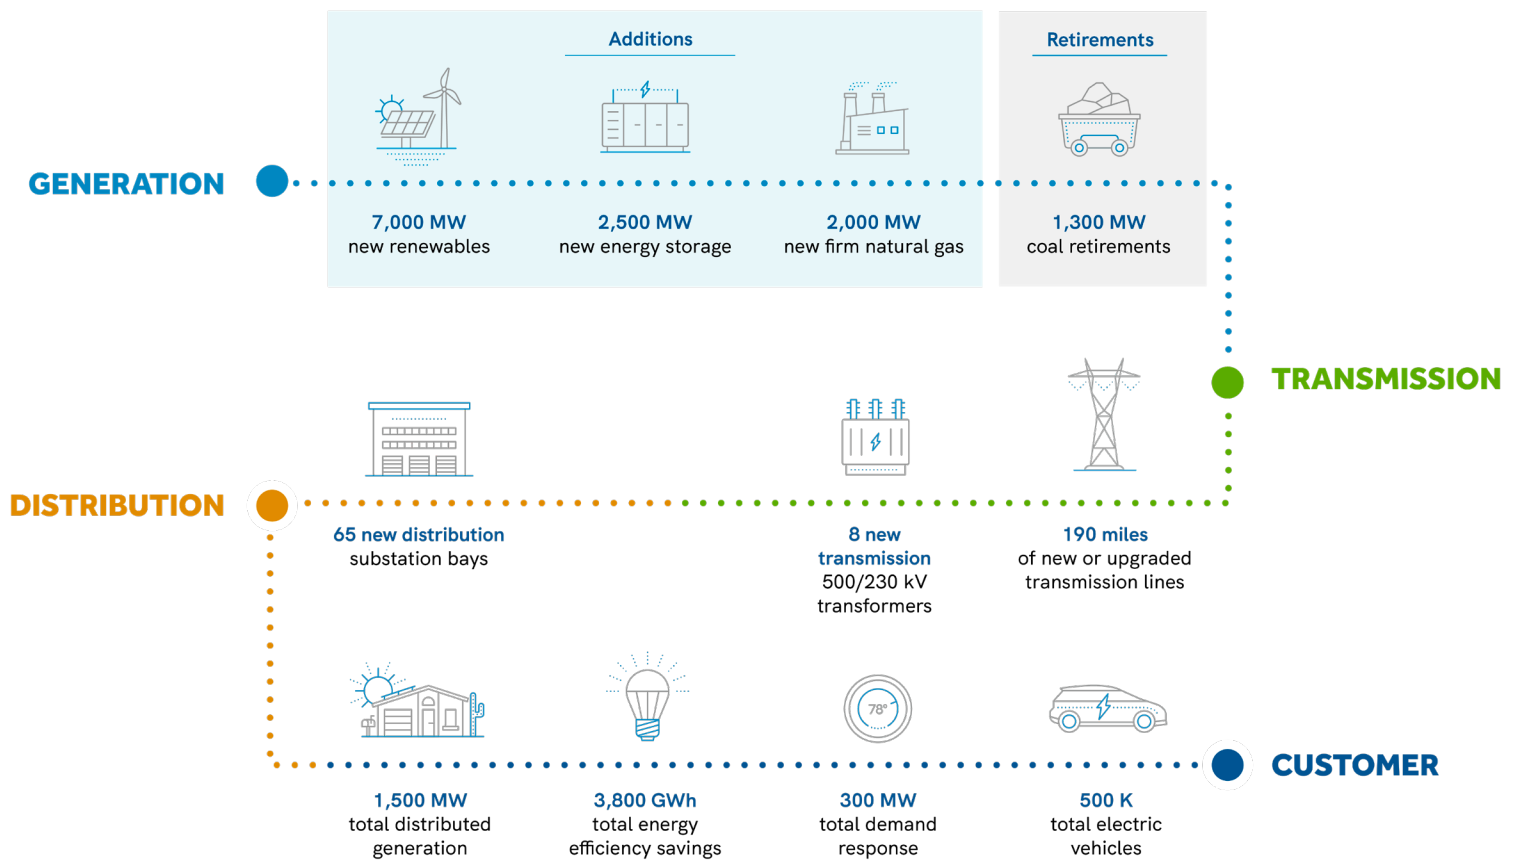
Additions

Retirements

GENERATION

7,000 MW
new renewables

2,500 MW
new energy storage

2,000 MW
new firm natural gas

1,300 MW
coal retirements

TRANSMISSION

DISTRIBUTION

65 new distribution
substation bays

8 new
transmission
500/230 kV
transformers

190 miles
of new or upgraded
transmission lines

78°

CUSTOMER

1,500 MW
total distributed
generation

3,800 GWh
total energy
efficiency savings

300 MW
total demand
response

500 K
total electric
vehicles